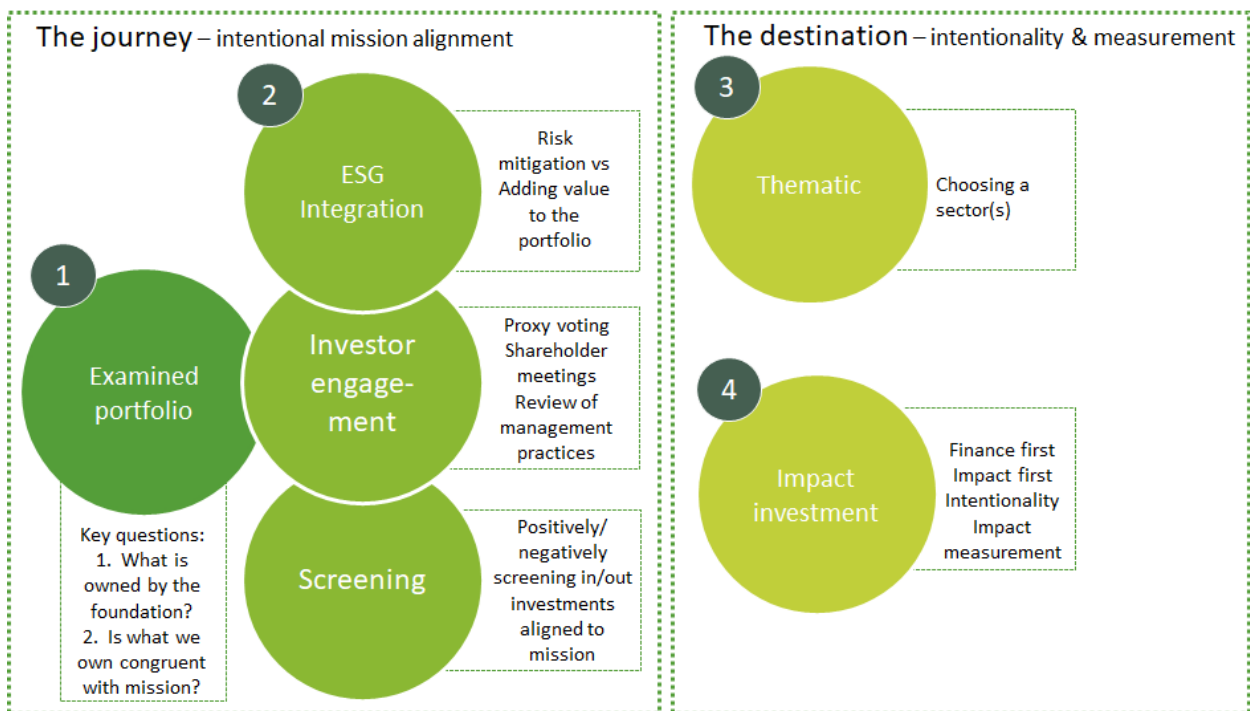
The journey – intentional mission alignment

2

ESG Integration

Risk mitigation vs Adding value to the portfolio

1

Examined portfolio

Investor engagement

Proxy voting Shareholder meetings Review of management practices

Screening

Positively/ negatively screening in/out investments aligned to mission

Key questions:
1. What is owned by the foundation?
2. Is what we own congruent with mission?

The destination – intentionality & measurement

3

Thematic

Choosing a sector(s)

4

Impact investment

Finance first
Impact first
Intentionality
Impact measurement